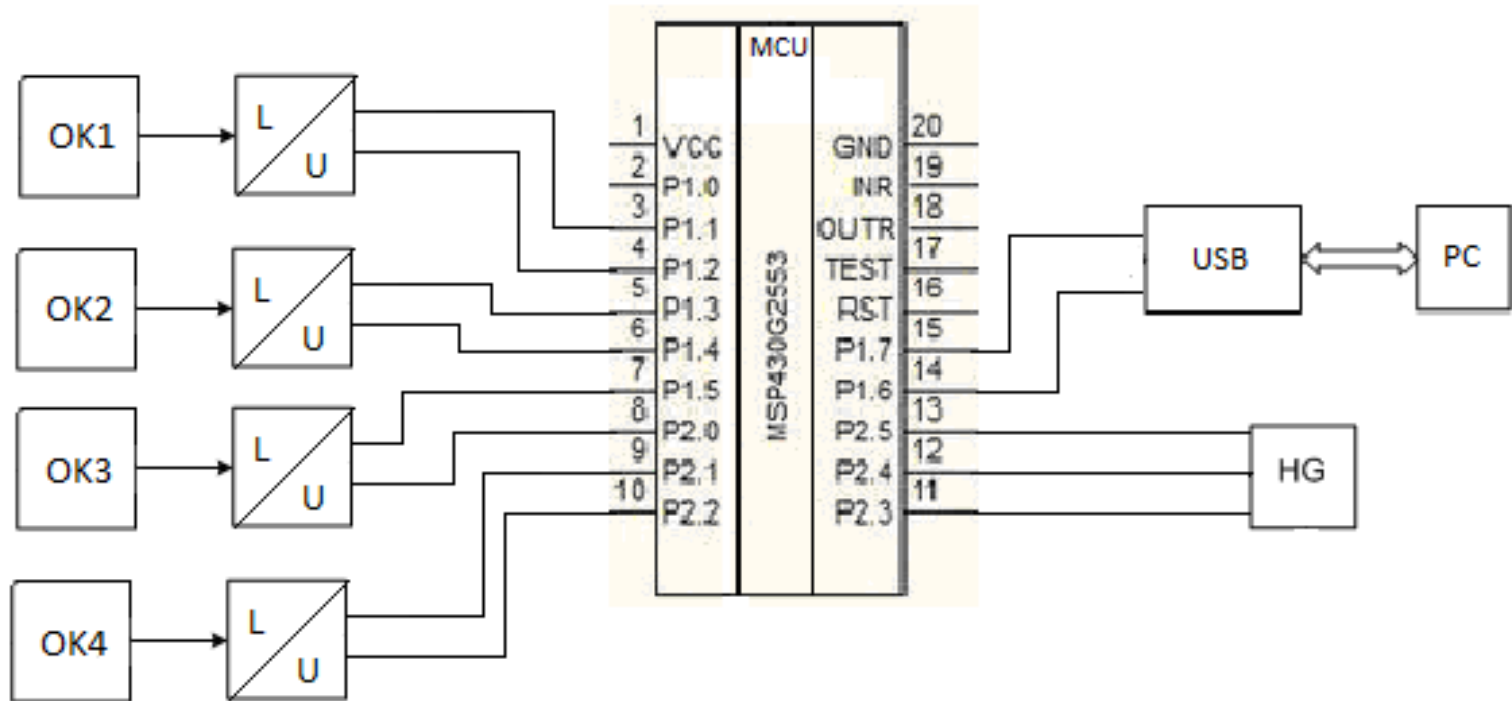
OK1
L
U
OK2
L
U
OK3
L
U
OK4
L
U

MCU
MSP430G2553

1 VCC
2 P1.0
3 P1.1
4 P1.2
5 P1.3
6 P1.4
7 P1.5
8 P2.0
9 P2.1
10 P2.2

20 GND
19 INR
18 OUTR
17 TEST
16 RST
15 P1.7
14 P1.6
13 P2.5
12 P2.4
11 P2.3

USB
PC
HG